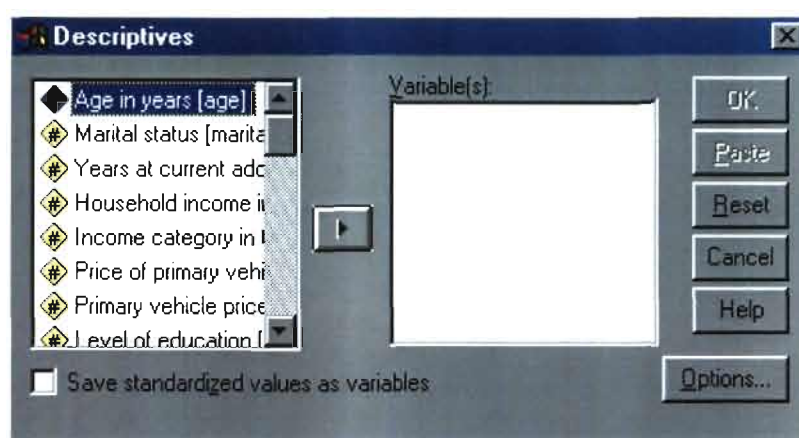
Descriptives

Age in years [age]
Marital status [marita
Years at current adc
Household income i
Income category in
Price of primary vehi
Primary vehicle price
Level of education [

Variable(s):

OK
Paste
Reset
Cancel
Help

Save standardized values as variables

Options...